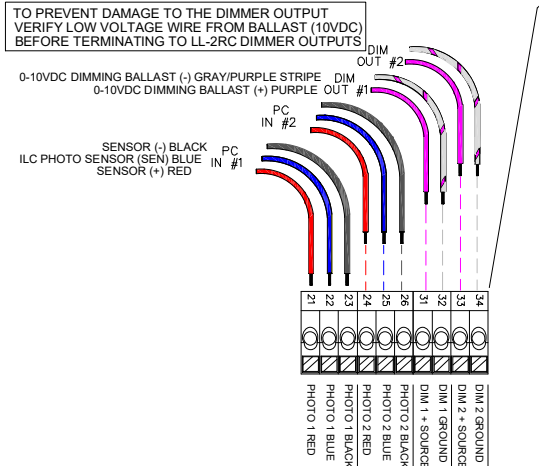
TO PREVENT DAMAGE TO THE DIMMER OUTPUT
VERIFY LOW VOLTAGE WIRE FROM BALLAST (10VDC)
BEFORE TERMINATING TO LL-2RC DIMMER OUTPUTS

DIM OUT #2

0-10VDC DIMMING BALLAST (-) GRAY/PURPLE STRIPE
0-10VDC DIMMING BALLAST (+) PURPLE

DIM OUT #1

PC IN #2

SENSOR (-) BLACK
ILC PHOTO SENSOR (SEN) BLUE
SENSOR (+) RED

PC IN #1

| 21 | 22 | 23 | 24 | 25 | 26 | 31 | 32 | 33 | 34 |
|---|---|---|---|---|---|---|---|---|---|
| PHOTO 1 RED | PHOTO 1 BLUE | PHOTO 1 BLACK | PHOTO 2 RED | PHOTO 2 BLUE | PHOTO 2 BLACK | DIM 1 + SOURCE | DIM 1 GROUND | DIM 2 + SOURCE | DIM 2 GROUND |